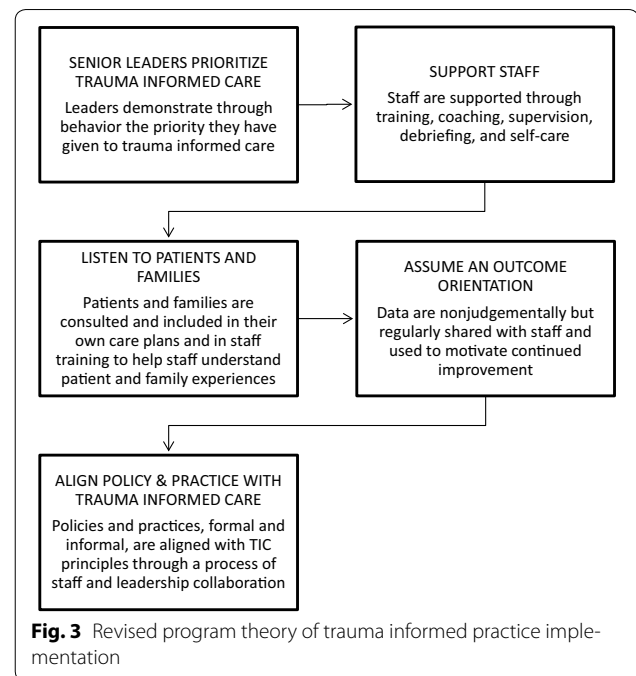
SENIOR LEADERS PRIORITIZE TRAUMA INFORMED CARE

Leaders demonstrate through behavior the priority they have given to trauma informed care

SUPPORT STAFF

Staff are supported through training, coaching, supervision, debriefing, and self-care

LISTEN TO PATIENTS AND FAMILIES

Patients and families are consulted and included in their own care plans and in staff training to help staff understand patient and family experiences

ASSUME AN OUTCOME ORIENTATION

Data are nonjudgementally but regularly shared with staff and used to motivate continued improvement

ALIGN POLICY & PRACTICE WITH TRAUMA INFORMED CARE

Policies and practices, formal and informal, are aligned with TIC principles through a process of staff and leadership collaboration

**Fig. 3** Revised program theory of trauma informed practice implementation